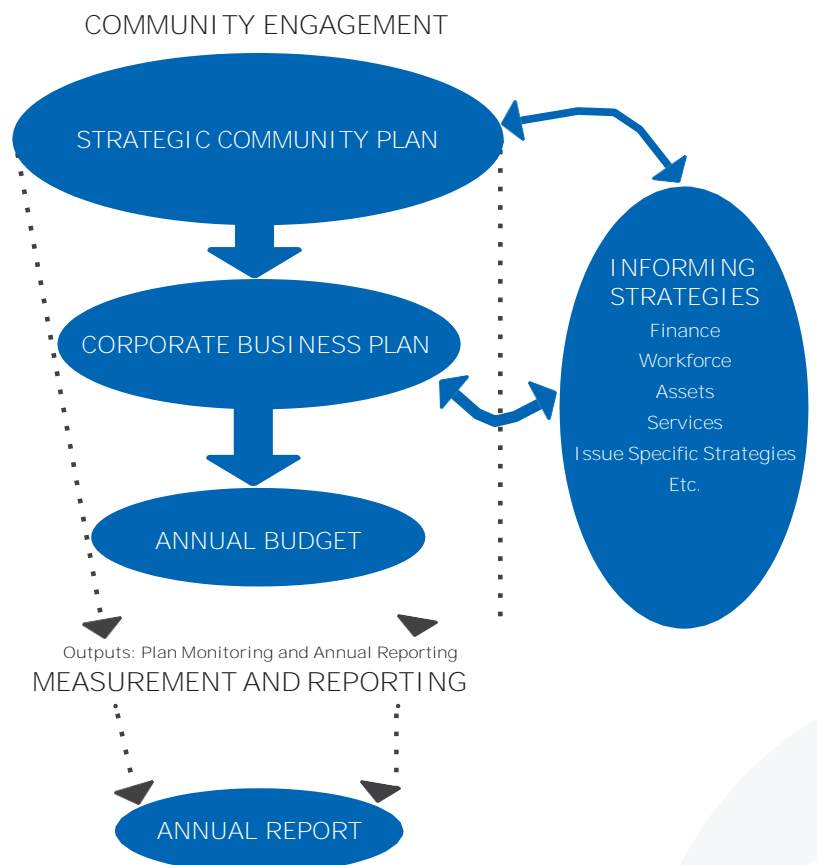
COMMUNITY ENGAGEMENT

STRATEGIC COMMUNITY PLAN

CORPORATE BUSINESS PLAN

ANNUAL BUDGET

INFORMING STRATEGIES
Finance
Workforce
Assets
Services
Issue Specific Strategies
Etc.

Outputs: Plan Monitoring and Annual Reporting
MEASUREMENT AND REPORTING

ANNUAL REPORT